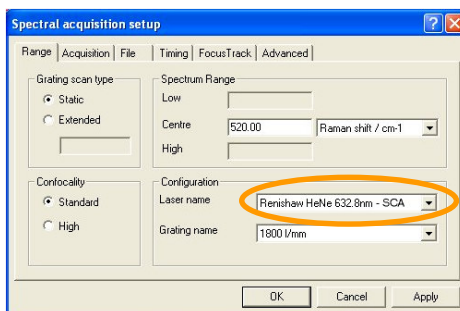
Spectral acquisition setup

?

X

Range | Acquisition | File | Timing | FocusTrack | Advanced

Grating scan type

Static

Extended

Spectrum Range

Low

Centre 520.00 Raman shift / cm-1

High

Confocality

Standard

High

Configuration

Laser name Renishaw HeNe 632.8nm - SCA

Grating name 1800 l/mm

OK

Cancel

Apply